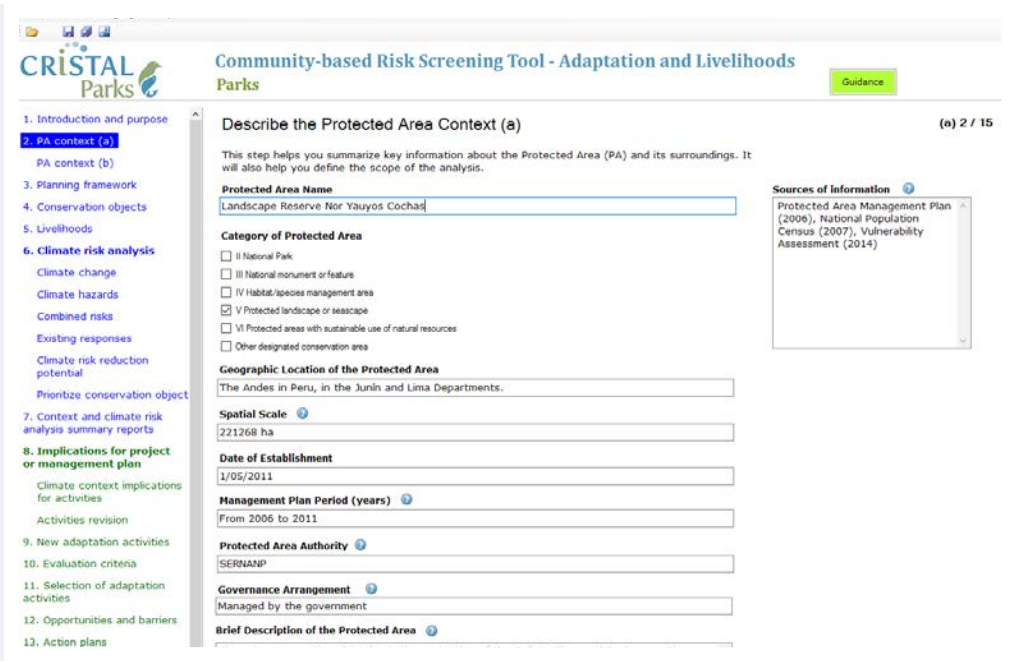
CRiSTAL Parks

Community-based Risk Screening Tool - Adaptation and Livelihoods
Parks

Guidance

1. Introduction and purpose
2. PA context (a)
PA context (b)
3. Planning framework
4. Conservation objects
5. Livelihoods
6. Climate risk analysis
Climate change
Climate hazards
Combined risks
Existing responses
Climate risk reduction potential
Prioritize conservation object
7. Context and climate risk analysis summary reports
8. Implications for project or management plan
Climate context implications for activities
Activities revision
9. New adaptation activities
10. Evaluation criteria
11. Selection of adaptation activities
12. Opportunities and barriers
13. Action plans

Describe the Protected Area Context (a)

(a) 2 / 15

This step helps you summarize key information about the Protected Area (PA) and its surroundings. It will also help you define the scope of the analysis.

Protected Area Name
Landscape Reserve Nor Yauyos Cochas

Category of Protected Area
II National Park
III National monument or feature
IV Habitat/species management area
V Protected landscape or seascape
VI Protected areas with sustainable use of natural resources
Other designated conservation area

Geographic Location of the Protected Area
The Andes in Peru, in the Junín and Lima Departments.

Spatial Scale
221268 ha

Date of Establishment
1/05/2011

Management Plan Period (years)
From 2006 to 2011

Protected Area Authority
SERNANP

Governance Arrangement
Managed by the government

Brief Description of the Protected Area

Sources of information
Protected Area Management Plan (2006), National Population Census (2007), Vulnerability Assessment (2014)